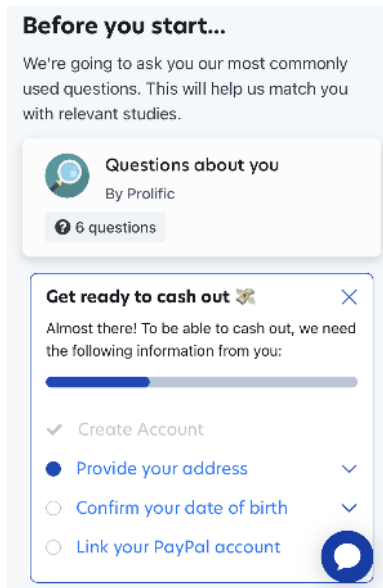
Before you start...

We're going to ask you our most commonly used questions. This will help us match you with relevant studies.

Questions about you

By Prolific

6 questions

Get ready to cash out 💸

Almost there! To be able to cash out, we need the following information from you:

Create Account

Provide your address

Confirm your date of birth

Link your PayPal account